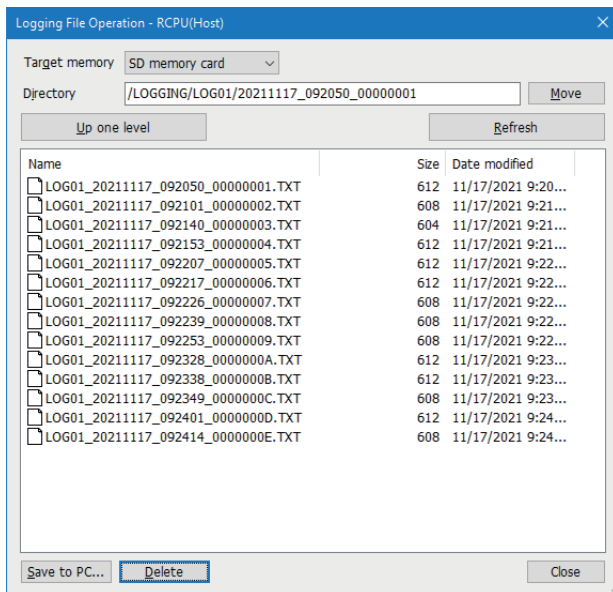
Logging File Operation - RCPU(Host)

Target memory SD memory card

Directory /LOGGING/LOG01/20211117_092050_00000001 Move

Up one level

Refresh

| Name | Size | Date modified |
|---|---|---|
| LOG01_20211117_092050_00000001.TXT | 612 | 11/17/2021 9:20... |
| LOG01_20211117_092101_00000002.TXT | 608 | 11/17/2021 9:21... |
| LOG01_20211117_092140_00000003.TXT | 604 | 11/17/2021 9:21... |
| LOG01_20211117_092153_00000004.TXT | 612 | 11/17/2021 9:21... |
| LOG01_20211117_092207_00000005.TXT | 612 | 11/17/2021 9:22... |
| LOG01_20211117_092217_00000006.TXT | 612 | 11/17/2021 9:22... |
| LOG01_20211117_092226_00000007.TXT | 608 | 11/17/2021 9:22... |
| LOG01_20211117_092239_00000008.TXT | 608 | 11/17/2021 9:22... |
| LOG01_20211117_092253_00000009.TXT | 608 | 11/17/2021 9:22... |
| LOG01_20211117_092328_0000000A.TXT | 612 | 11/17/2021 9:23... |
| LOG01_20211117_092338_0000000B.TXT | 612 | 11/17/2021 9:23... |
| LOG01_20211117_092349_0000000C.TXT | 608 | 11/17/2021 9:23... |
| LOG01_20211117_092401_0000000D.TXT | 612 | 11/17/2021 9:24... |
| LOG01_20211117_092414_0000000E.TXT | 608 | 11/17/2021 9:24... |

Save to PC... Delete Close